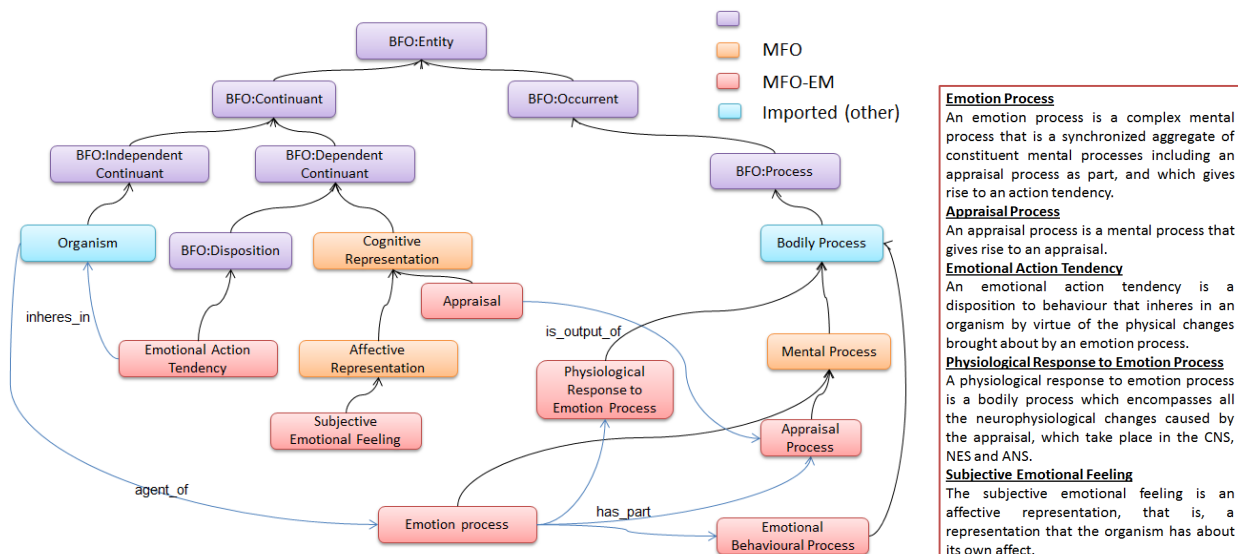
BFO:Entity

BFO:Continuant

BFO:Occurrent

BFO:Independent Continuant

BFO:Dependent Continuant

BFO:Process

Organism

BFO:Disposition

Cognitive Representation

Bodily Process

Appraisal

inheres_in

is_output_of

Emotional Action Tendency

Affective Representation

Physiological Response to Emotion Process

Mental Process

Subjective Emotional Feeling

Appraisal Process

agent_of

has_part

Emotion process

Emotional Behavioural Process

MFO

MFO-EM

Imported (other)

Emotion Process
An emotion process is a complex mental process that is a synchronized aggregate of constituent mental processes including an appraisal process as part, and which gives rise to an action tendency.
Appraisal Process
An appraisal process is a mental process that gives rise to an appraisal.
Emotional Action Tendency
An emotional action tendency is a disposition to behaviour that inheres in an organism by virtue of the physical changes brought about by an emotion process.
Physiological Response to Emotion Process
A physiological response to emotion process is a bodily process which encompasses all the neurophysiological changes caused by the appraisal, which take place in the CNS, NES and ANS.
Subjective Emotional Feeling
The subjective emotional feeling is an affective representation, that is, a representation that the organism has about its own affect.